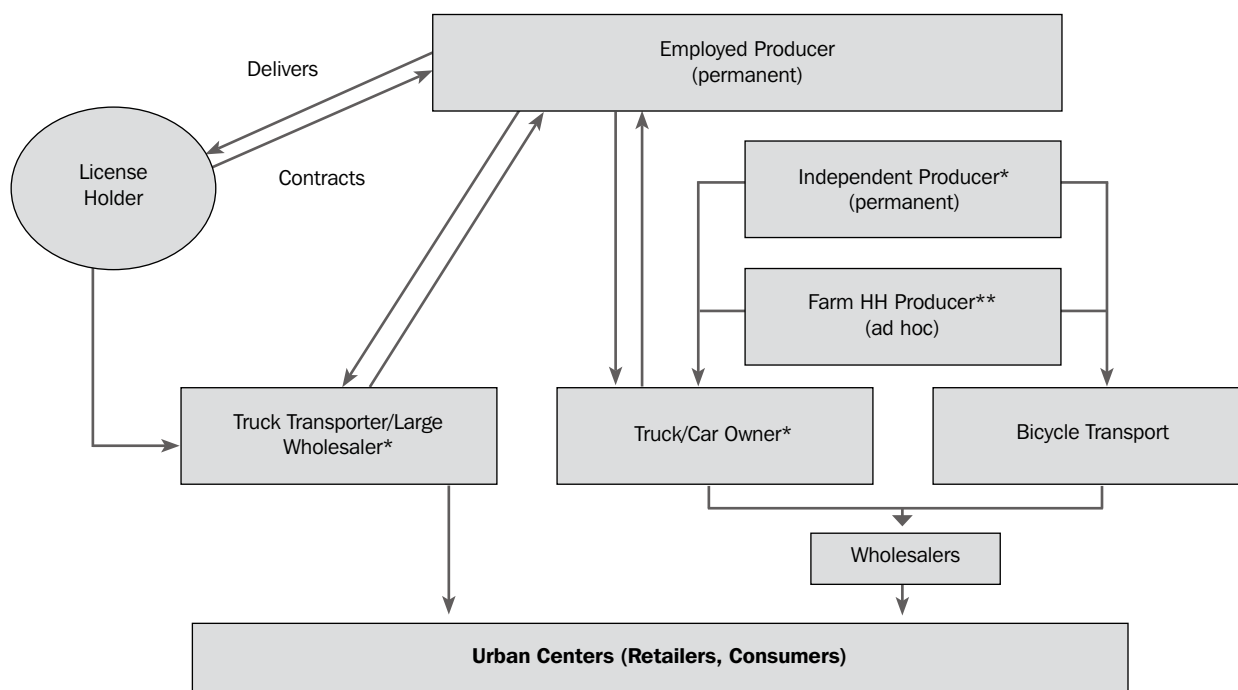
Employed Producer
(permanent)

Delivers

License Holder

Contracts

Independent Producer*
(permanent)

Farm HH Producer**
(ad hoc)

Truck Transporter/Large Wholesaler*

Truck/Car Owner*

Bicycle Transport

Wholesalers

**Urban Centers (Retailers, Consumers)**